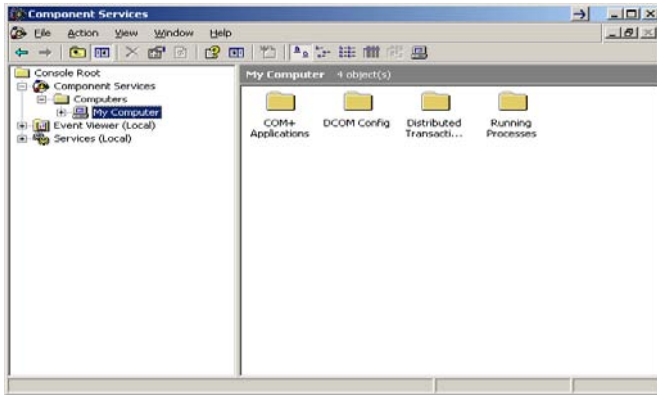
Component Services

File Action View Window Help

Console Root
Component Services
Computers
My Computer
Event Viewer (Local)
Services (Local)

My Computer 4 object(s)

COM+ Applications

DCOM Config

Distributed Transacti...

Running Processes